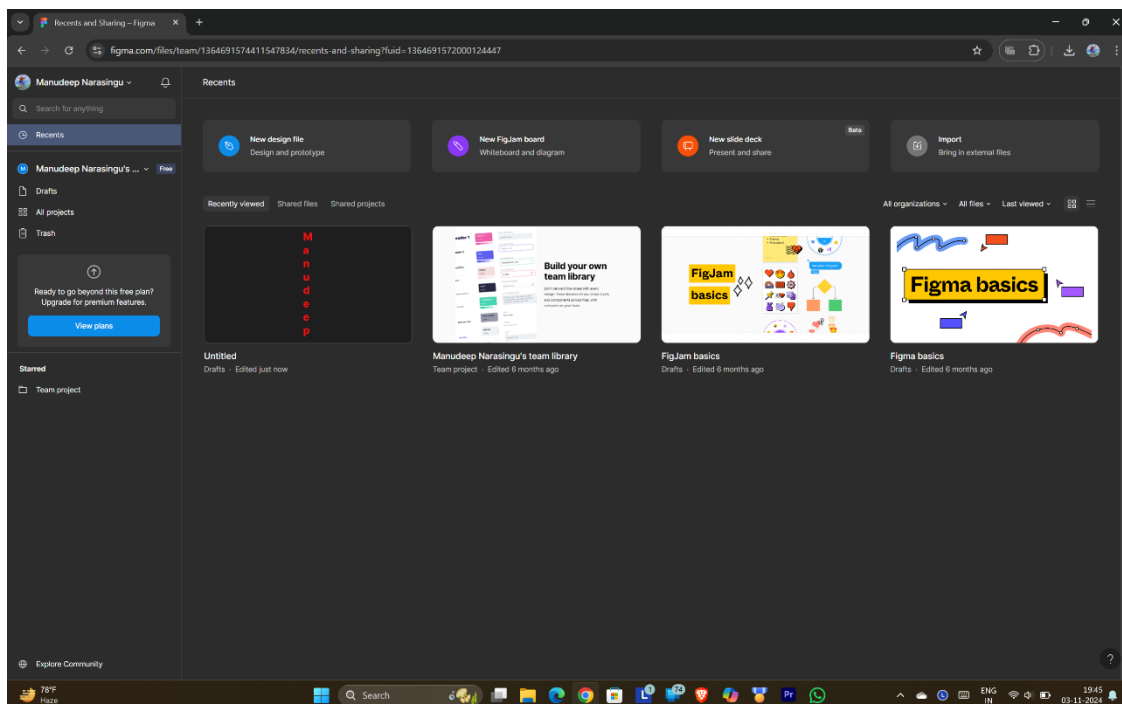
Recents and Sharing – Figma

figma.com/files/team/1364691574411547834/recents-and-sharing?fuid=1364691572000124447

Manudeep Narasingu

Search for anything

Recents

Manudeep Narasingu's ... Free

Drafts

All projects

Trash

Ready to go beyond this free plan? Upgrade for premium features.

View plans

Starred

Team project

Explore Community

Recents

New design file
Design and prototype

New FigJam board
Whiteboard and diagram

New slide deck
Present and share
Beta

Import
Bring in external files

Recently viewed Shared files Shared projects

All organizations All files Last viewed

M
a
n
u
d
e
e
p

Untitled
Drafts · Edited just now

Build your own team library

Manudeep Narasingu's team library
Team project · Edited 6 months ago

FigJam basics

FigJam basics
Drafts · Edited 6 months ago

Figma basics

Figma basics
Drafts · Edited 6 months ago

?

78°F
Haze

Search

ENG
IN

19:45
03-11-2024